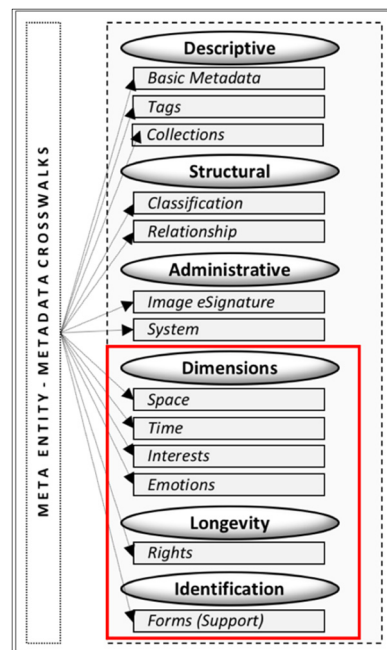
META ENTITY - METADATA CROSSWALKS

Descriptive
Basic Metadata
Tags
Collections

Structural
Classification
Relationship

Administrative
Image eSignature
System

Dimensions
Space
Time
Interests
Emotions

Longevity
Rights

Identification
Forms (Support)